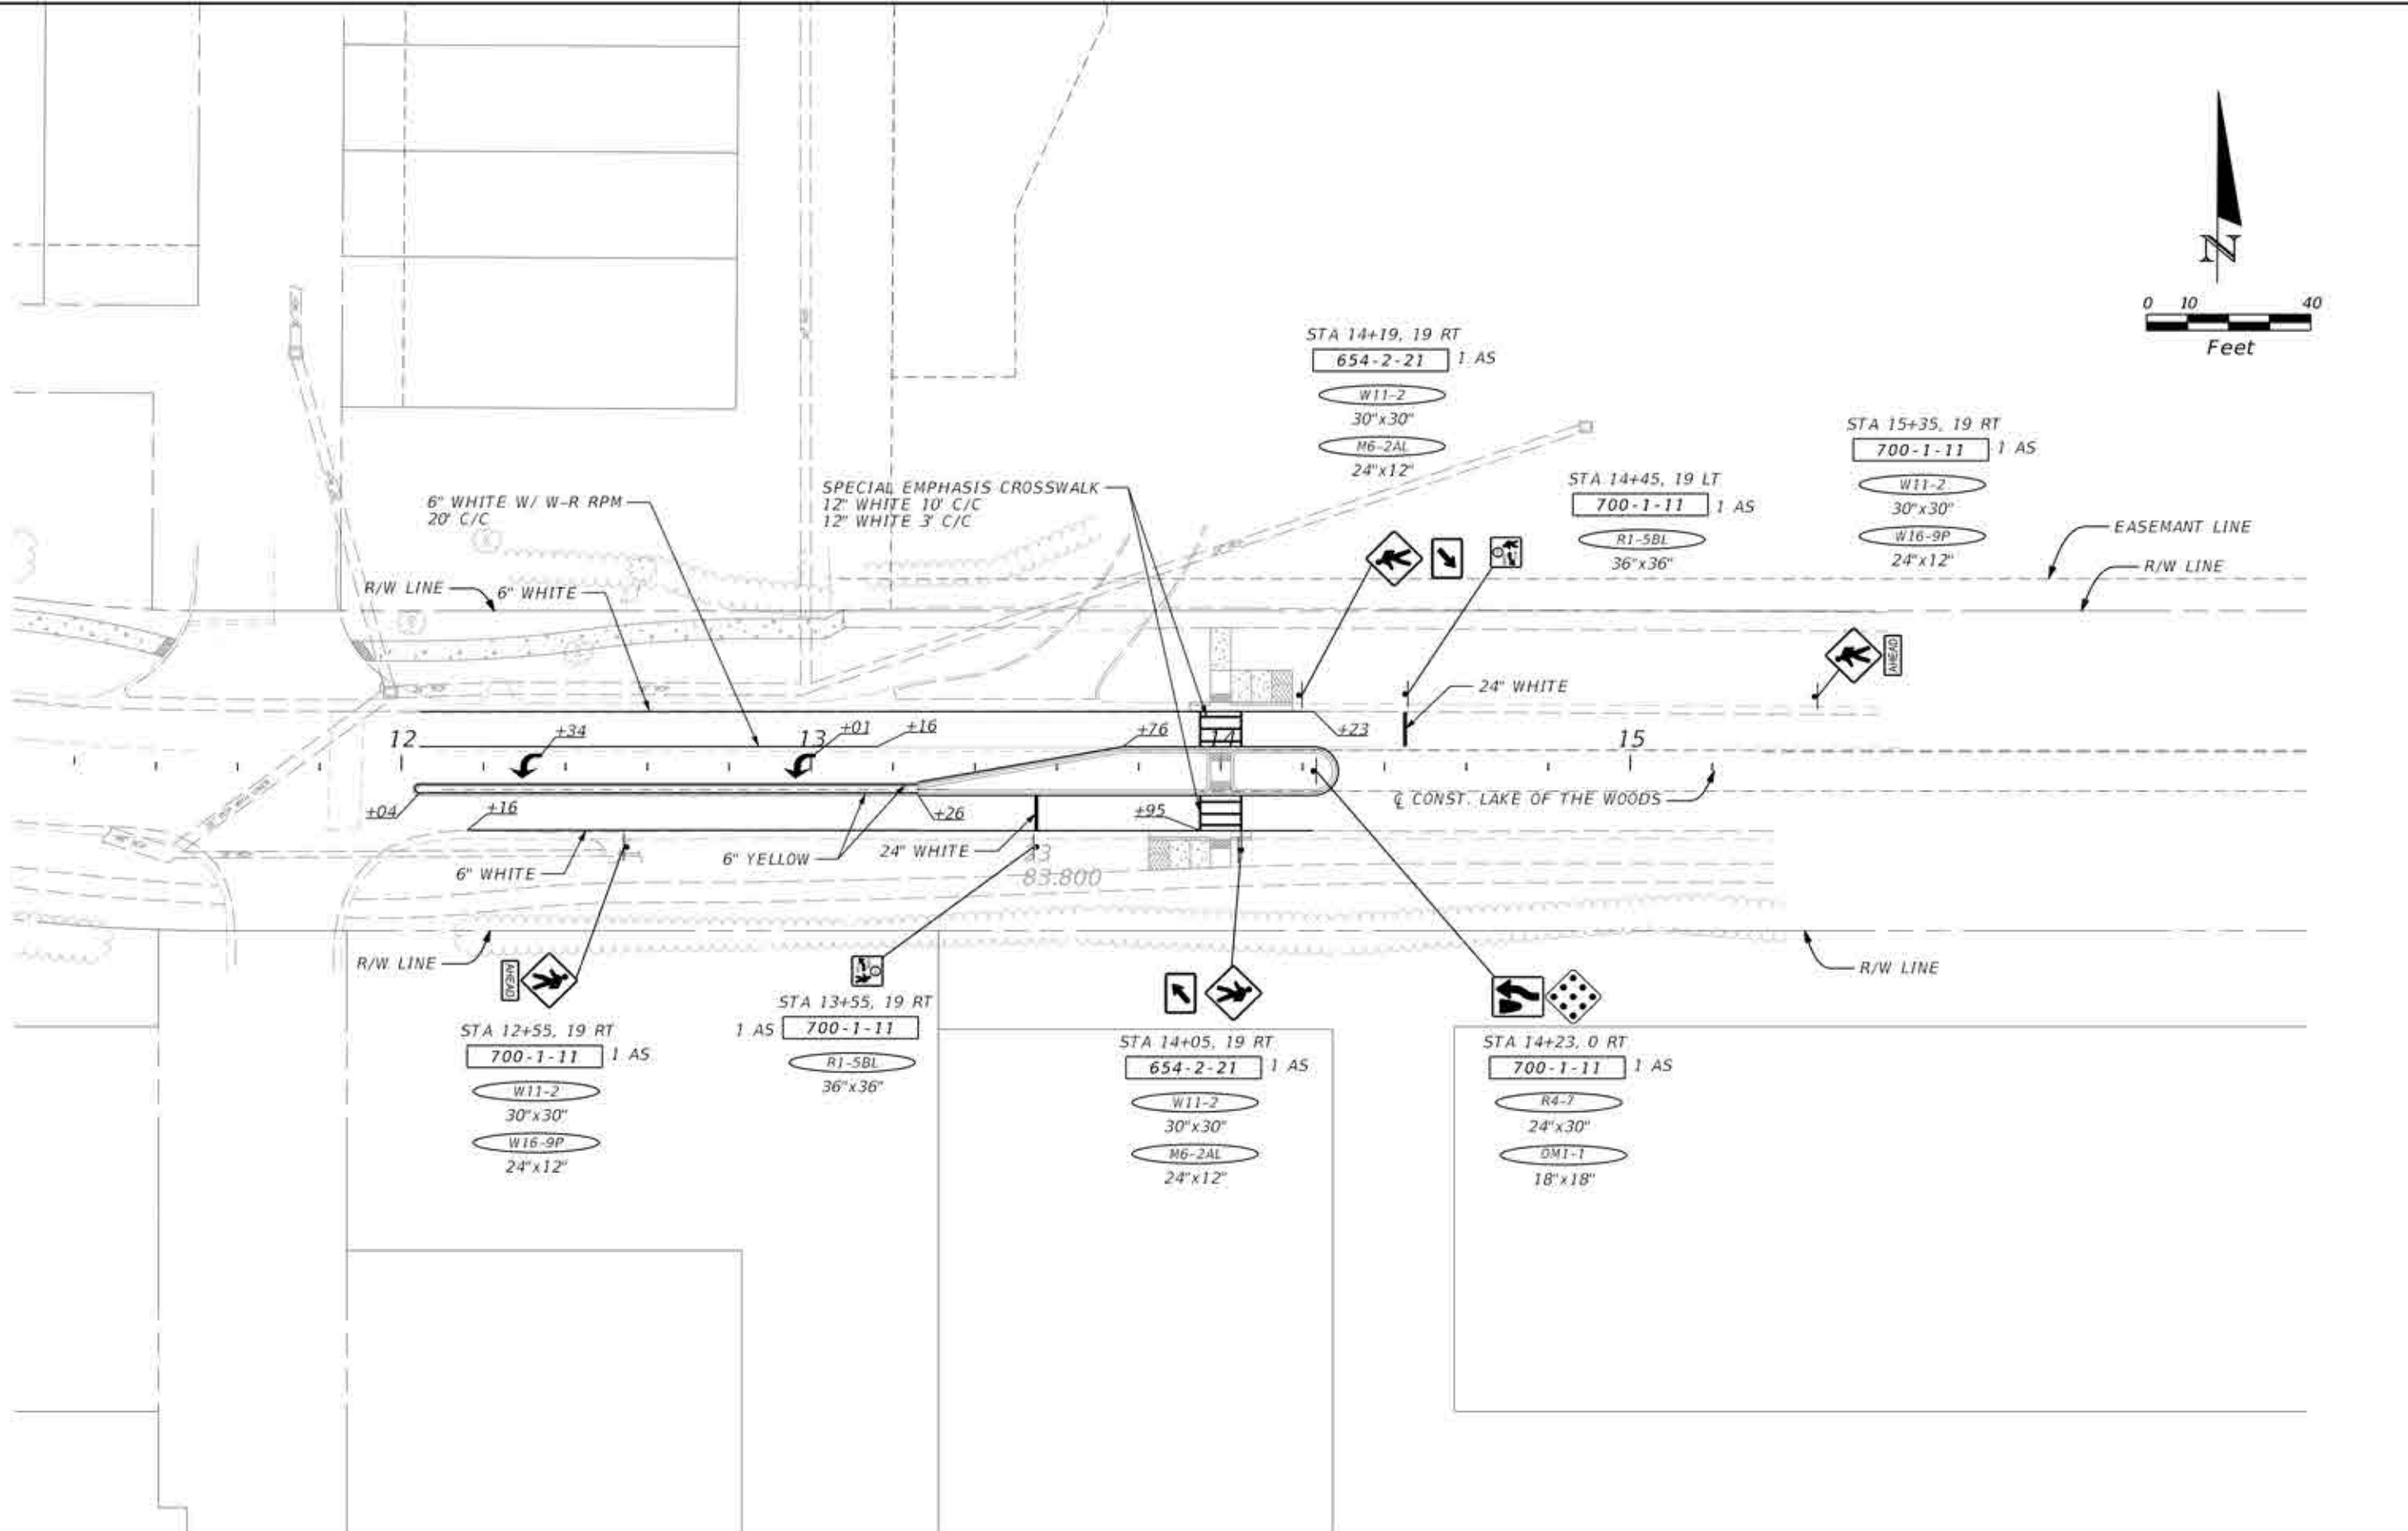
N

0 10 40
Feet

STA 14+19, 19 RT
654-2-21 1 AS
W11-2
30"x30"
M6-2AL
24"x12"

STA 15+35, 19 RT
700-1-11 1 AS
W11-2
30"x30"
W16-9P
24"x12"

STA 14+45, 19 LT
700-1-11 1 AS
R1-5BL
36"x36"

EASEMANT LINE
R/W LINE

SPECIAL EMPHASIS CROSSWALK
12" WHITE 10' C/C
12" WHITE 3' C/C

6" WHITE W/ W-R RPM
20' C/C

R/W LINE
6" WHITE

AHEAD

24" WHITE

12
+34
13
+01
+16
+76
14
+23
15

+04
+16
+26
+95

℄ CONST. LAKE OF THE WOODS

6" WHITE
6" YELLOW
24" WHITE
83.800

R/W LINE
R/W LINE

AHEAD

STA 12+55, 19 RT
700-1-11 1 AS
W11-2
30"x30"
W16-9P
24"x12"

STA 13+55, 19 RT
1 AS 700-1-11
R1-5BL
36"x36"

STA 14+05, 19 RT
654-2-21 1 AS
W11-2
30"x30"
M6-2AL
24"x12"

STA 14+23, 0 RT
700-1-11 1 AS
R4-7
24"x30"
OM1-1
18"x18"